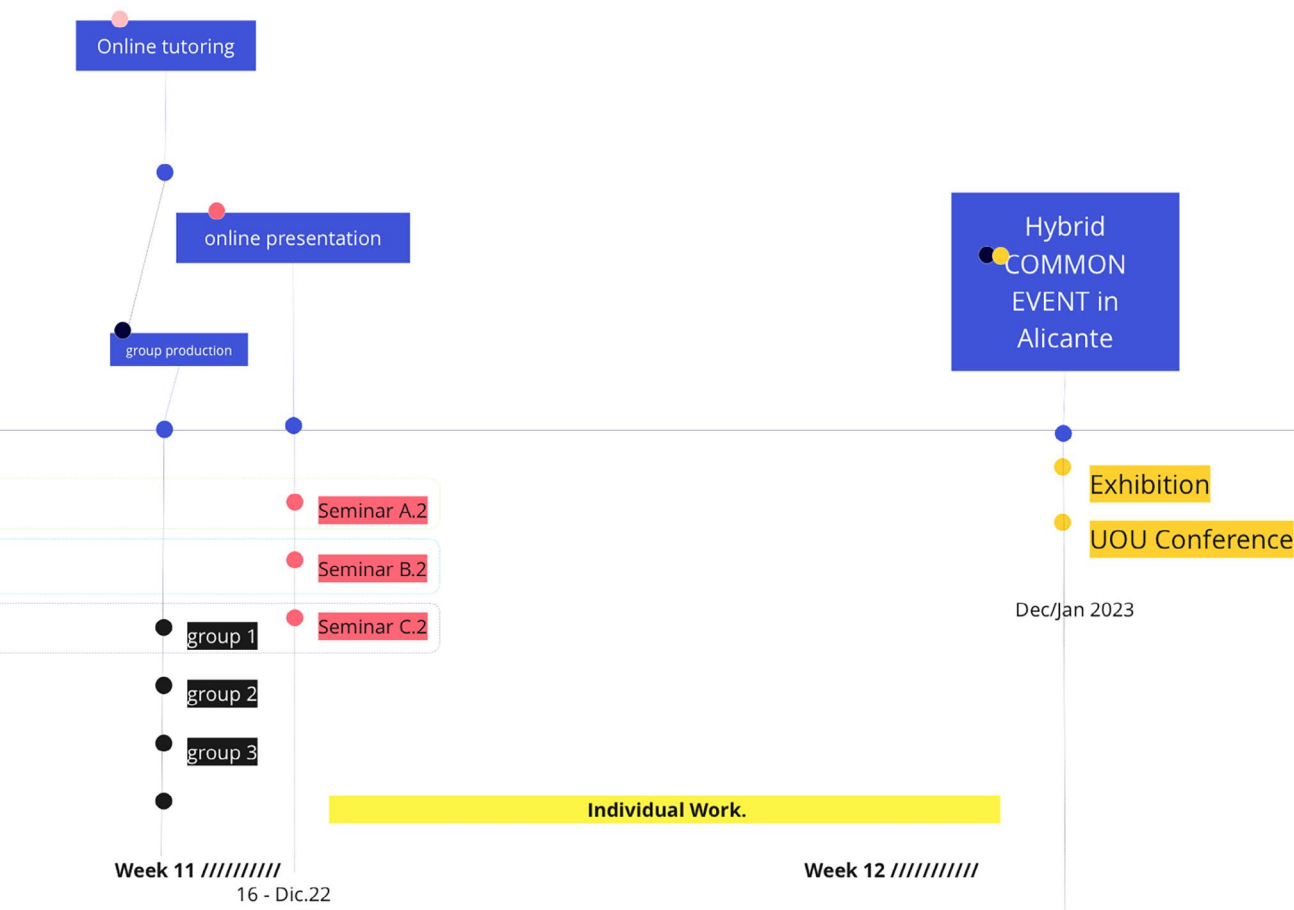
Online tutoring

online presentation

group production

Hybrid COMMON EVENT in Alicante

Seminar A.2

Seminar B.2

Seminar C.2

group 1

group 2

group 3

Exhibition

UOU Conference

Dec/Jan 2023

Individual Work.

Week 11 //////////

16 - Dic.22

Week 12 ///////////